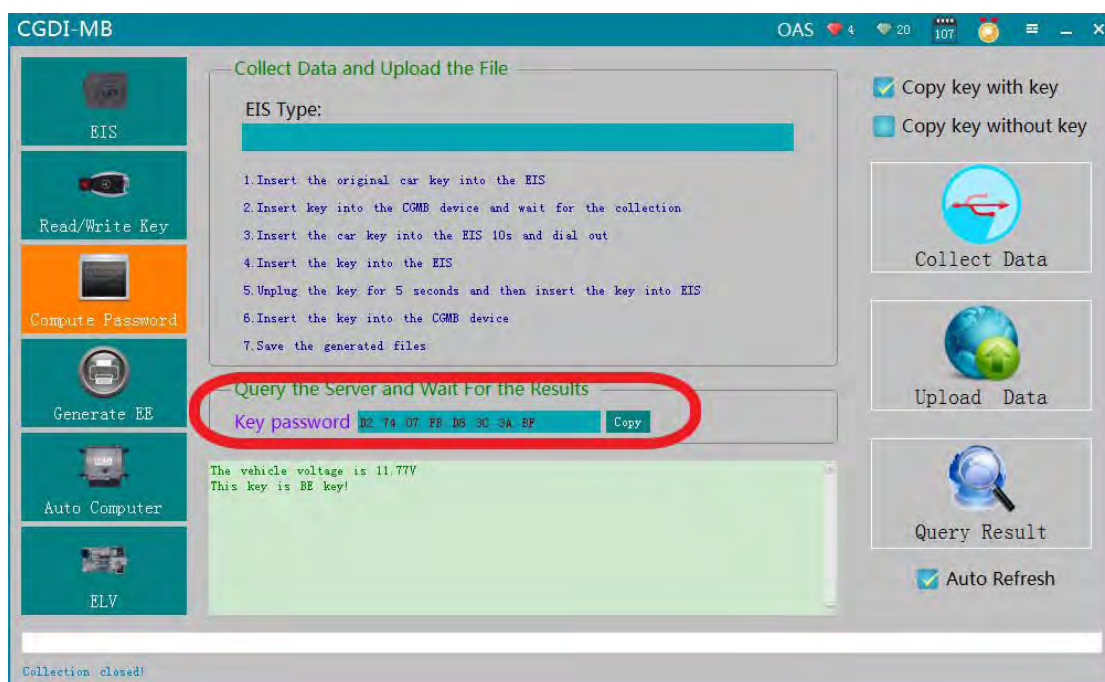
CGDI-MB

OAS 4 20 107

EIS

Read/Write Key

Compute Password

Generate EE

Auto Computer

ELV

Collect Data and Upload the File

EIS Type:

1.Insert the original car key into the EIS
2.Insert key into the CGMB device and wait for the collection
3.Insert the car key into the EIS 10s and dial out
4.Insert the key into the EIS
5.Unplug the key for 5 seconds and then insert the key into EIS
6.Insert the key into the CGMB device
7.Save the generated files

Query the Server and Wait For the Results

Key password D2 74 07 FB D8 3C 3A BF Copy

The vehicle voltage is 11.77V
This key is BE key!

Copy key with key
Copy key without key

Collect Data

Upload Data

Query Result

Auto Refresh

Collection closed!